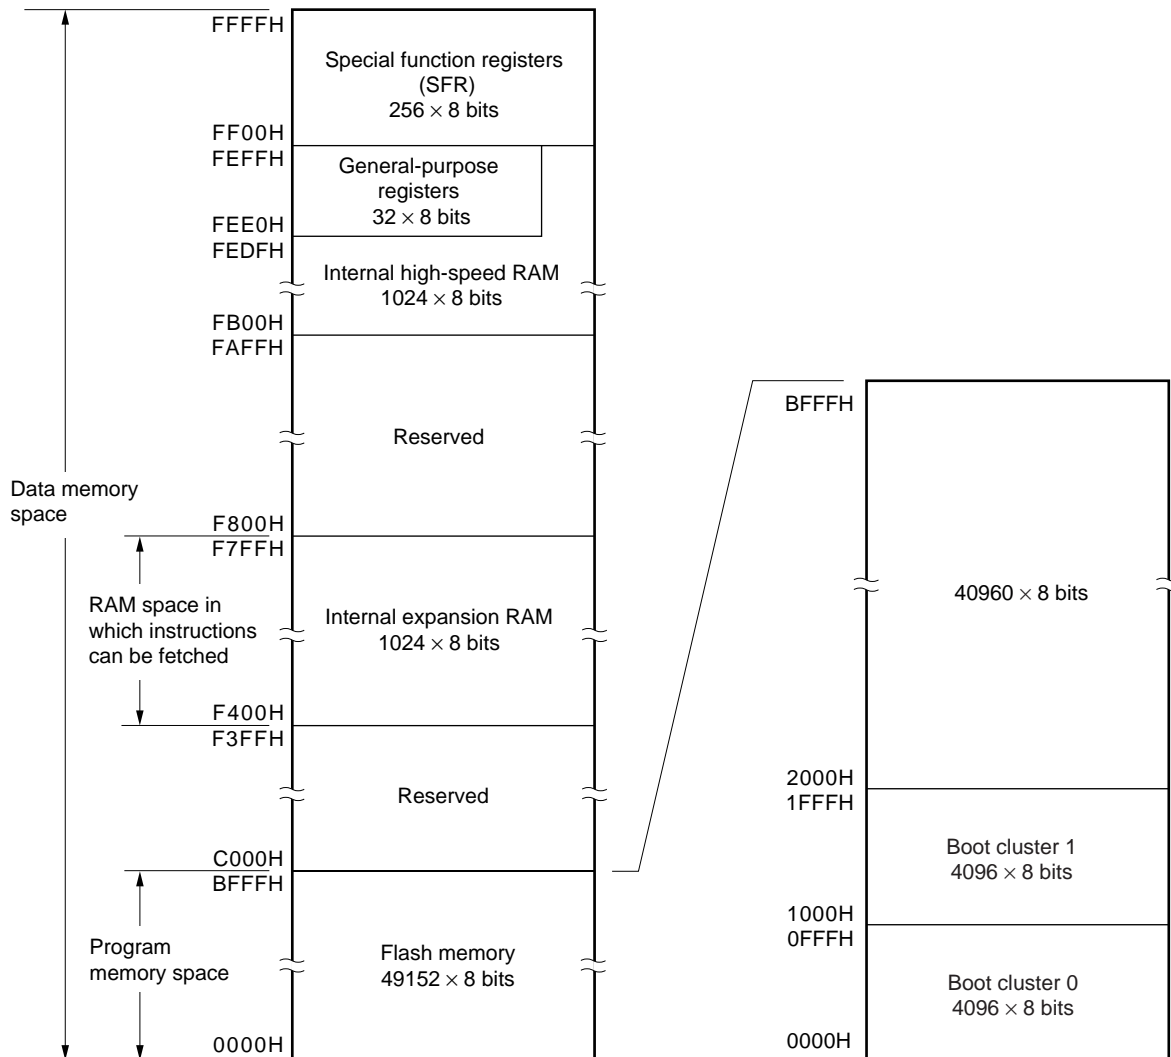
FFFFH

Special function registers (SFR) $256 \times 8$ bits

FF00H
FEFFH

General-purpose registers $32 \times 8$ bits

FEE0H
FEDFH

Internal high-speed RAM $1024 \times 8$ bits

FB00H
FAFFH

Reserved

Data memory space

F800H
F7FFH

RAM space in which instructions can be fetched

Internal expansion RAM $1024 \times 8$ bits

F400H
F3FFH

Reserved

C000H
BFFFH

Program memory space

Flash memory $49152 \times 8$ bits

0000H

BFFFH

$40960 \times 8$ bits

2000H
1FFFH

Boot cluster 1 $4096 \times 8$ bits

1000H
0FFFH

Boot cluster 0 $4096 \times 8$ bits

0000H